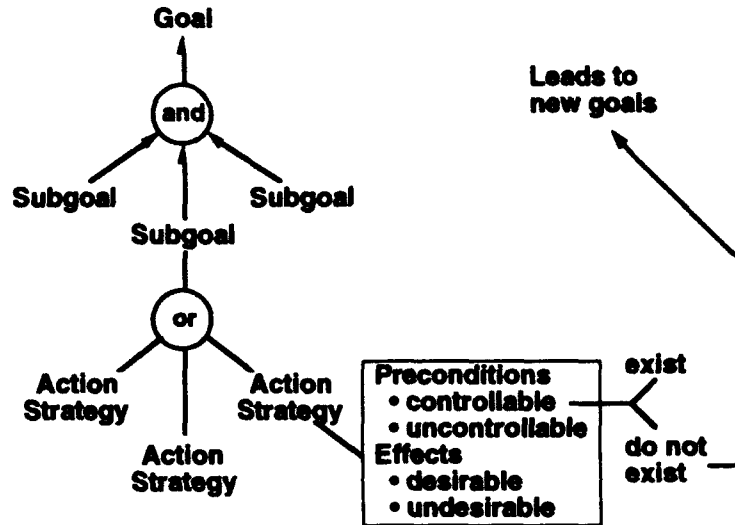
Goal

and

Subgoal

Subgoal

Subgoal

or

Action Strategy

Action Strategy

Action Strategy

Preconditions
• controllable
• uncontrollable
Effects
• desirable
• undesirable

exist

do not exist

Leads to new goals